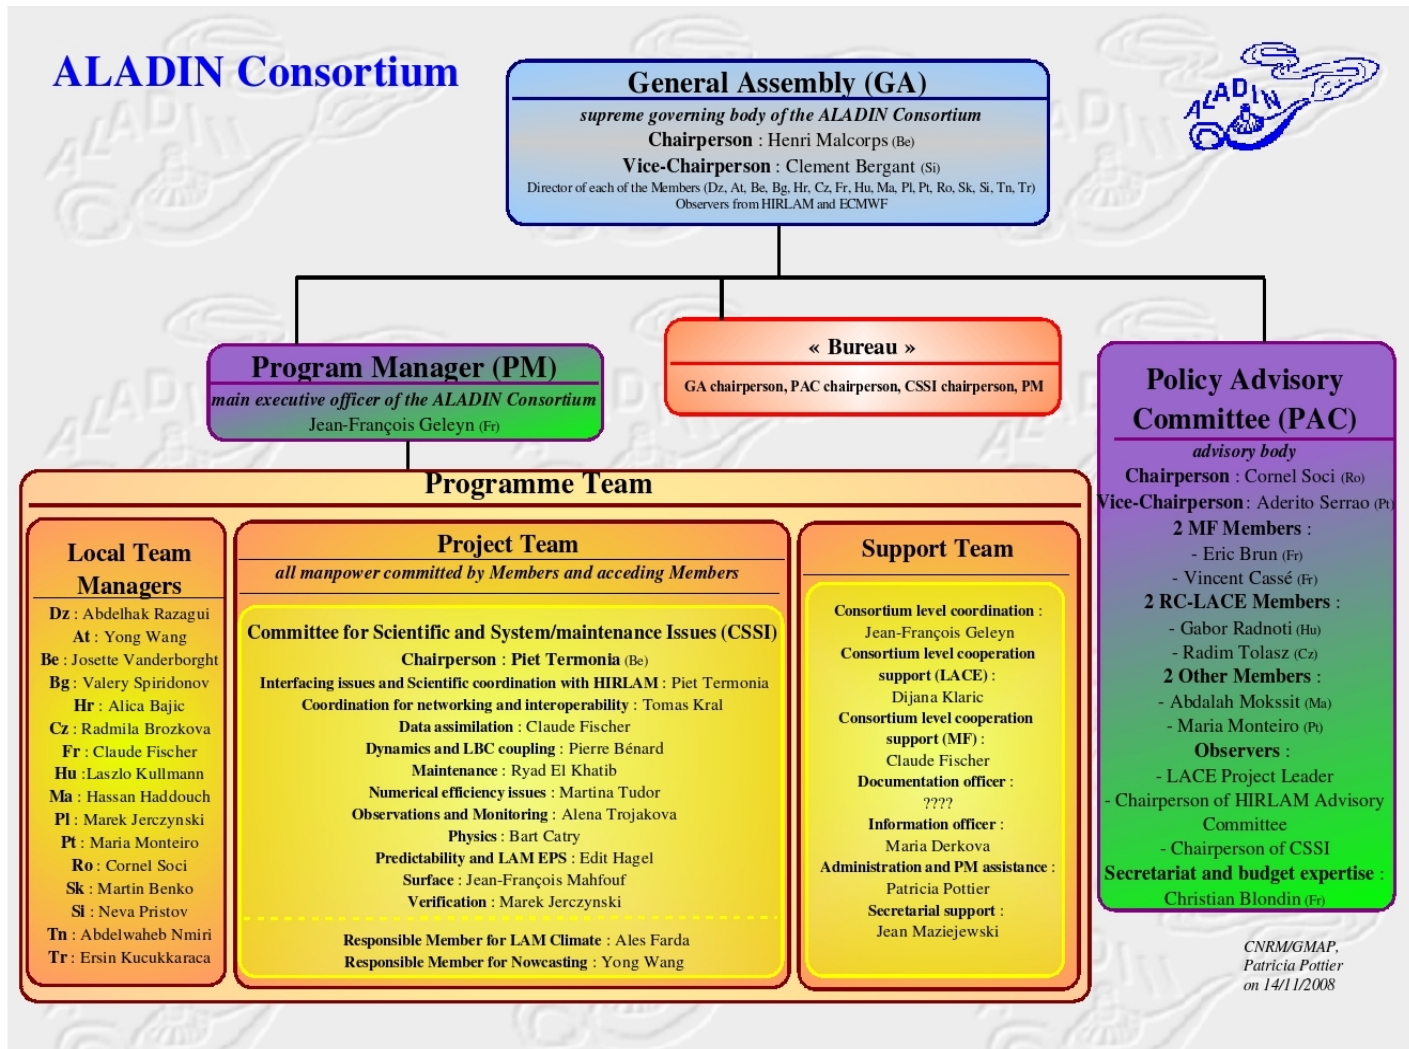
ALADIN Consortium

ALADIN

General Assembly (GA)
supreme governing body of the ALADIN Consortium
Chairperson : Henri Malcorps (Be)
Vice-Chairperson : Clement Bergant (Si)
Director of each of the Members (Dz, At, Be, Bg, Hr, Cz, Fr, Hu, Ma, Pl, Pt, Ro, Sk, Si, Tn, Tr)
Observers from HIRLAM and ECMWF

Program Manager (PM)
main executive officer of the ALADIN Consortium
Jean-François Geleyn (Fr)

« Bureau »
GA chairperson, PAC chairperson, CSSI chairperson, PM

Policy Advisory Committee (PAC)
advisory body
Chairperson : Cornel Soci (Ro)
Vice-Chairperson: Aderito Serrao (Pt)
2 MF Members :
- Eric Brun (Fr)
- Vincent Cassé (Fr)
2 RC-LACE Members :
- Gabor Radnoti (Hu)
- Radim Tolasz (Cz)
2 Other Members :
- Abdalah Mokssit (Ma)
- Maria Monteiro (Pt)
Observers :
- LACE Project Leader
- Chairperson of HIRLAM Advisory Committee
- Chairperson of CSSI
Secretariat and budget expertise :
Christian Blondin (Fr)

Programme Team

Local Team Managers
Dz : Abdelhak Razagui
At : Yong Wang
Be : Josette Vanderborght
Bg : Valery Spiridonov
Hr : Alica Bajic
Cz : Radmila Brozkova
Fr : Claude Fischer
Hu :Laszlo Kullmann
Ma : Hassan Haddouch
Pl : Marek Jerczynski
Pt : Maria Monteiro
Ro : Cornel Soci
Sk : Martin Benko
Sl : Neva Pristov
Tn : Abdelwaheb Nmiri
Tr : Ersin Kucukkaraca

Project Team
all manpower committed by Members and acceding Members

Committee for Scientific and System/maintenance Issues (CSSI)
Chairperson : Piet Termonia (Be)
Interfacing issues and Scientific coordination with HIRLAM : Piet Termonia
Coordination for networking and interoperability : Tomas Kral
Data assimilation : Claude Fischer
Dynamics and LBC coupling : Pierre Bénard
Maintenance : Ryad El Khatib
Numerical efficiency issues : Martina Tudor
Observations and Monitoring : Alena Trojakova
Physics : Bart Catry
Predictability and LAM EPS : Edit Hagel
Surface : Jean-François Mahfouf
Verification : Marek Jerczynski

Responsible Member for LAM Climate : Ales Farda
Responsible Member for Nowcasting : Yong Wang

Support Team
Consortium level coordination :
Jean-François Geleyn
Consortium level cooperation support (LACE) :
Dijana Klaric
Consortium level cooperation support (MF) :
Claude Fischer
Documentation officer :
????
Information officer :
Maria Derkova
Administration and PM assistance :
Patricia Pottier
Secretarial support :
Jean Maziejewski

CNRM/GMAP,
Patricia Pottier
on 14/11/2008